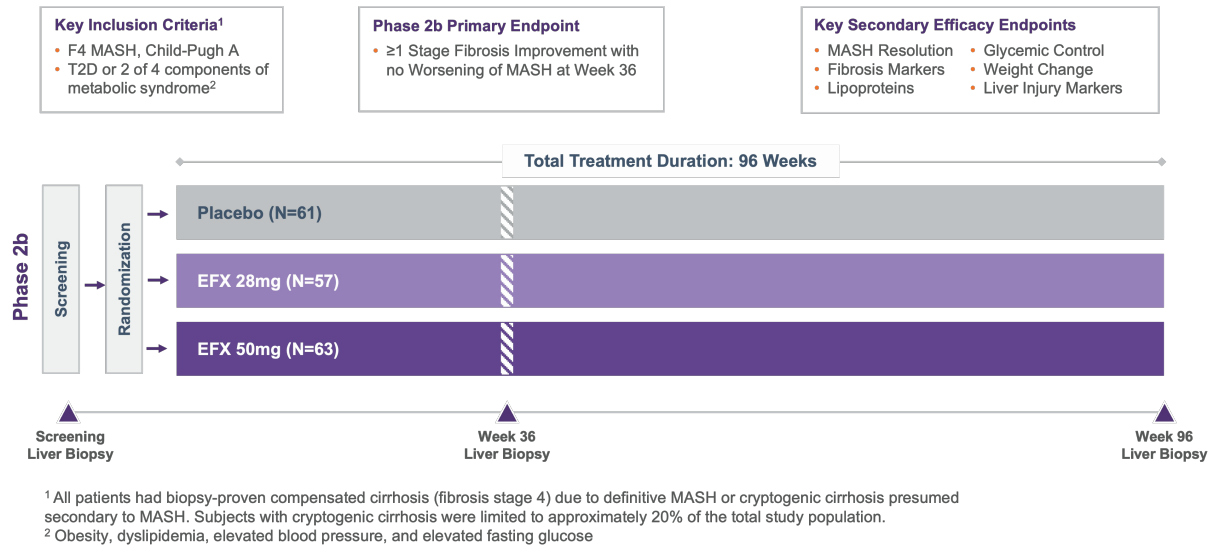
Key Inclusion Criteria$^1$
• F4 MASH, Child-Pugh A
• T2D or 2 of 4 components of metabolic syndrome$^2$

Phase 2b Primary Endpoint
• ≥1 Stage Fibrosis Improvement with no Worsening of MASH at Week 36

Key Secondary Efficacy Endpoints
• MASH Resolution
• Fibrosis Markers
• Lipoproteins
• Glycemic Control
• Weight Change
• Liver Injury Markers

Total Treatment Duration: 96 Weeks

Phase 2b

Screening

Randomization

Placebo (N=61)

EFX 28mg (N=57)

EFX 50mg (N=63)

Screening Liver Biopsy

Week 36 Liver Biopsy

Week 96 Liver Biopsy

$^1$ All patients had biopsy-proven compensated cirrhosis (fibrosis stage 4) due to definitive MASH or cryptogenic cirrhosis presumed secondary to MASH. Subjects with cryptogenic cirrhosis were limited to approximately 20% of the total study population.
$^2$ Obesity, dyslipidemia, elevated blood pressure, and elevated fasting glucose